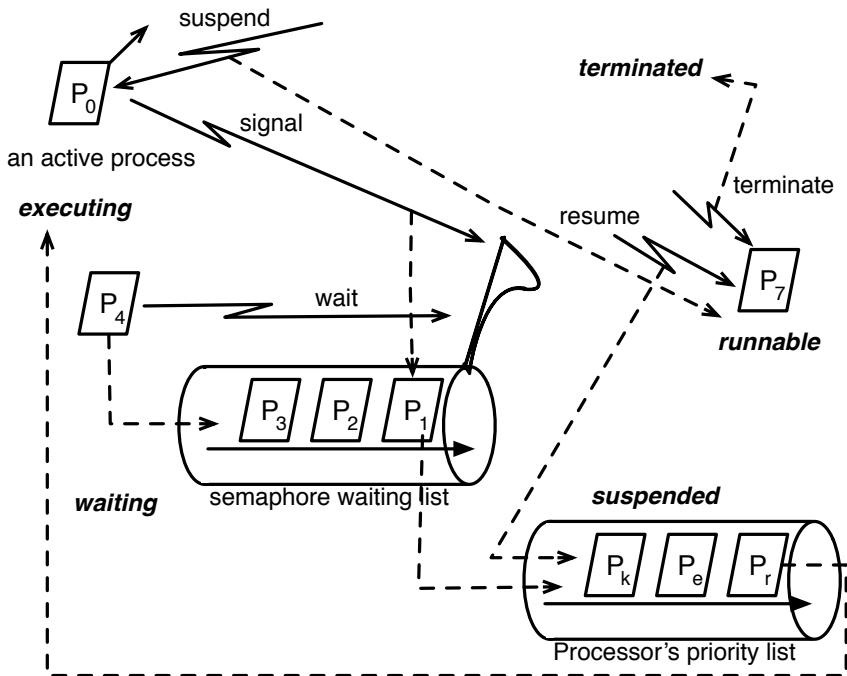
suspend

$P_0$

signal

an active process

terminated

terminate

executing

resume

$P_7$

$P_4$

wait

runnable

$P_3$ $P_2$ $P_1$

waiting

semaphore waiting list

suspended

$P_k$ $P_e$ $P_r$

Processor's priority list